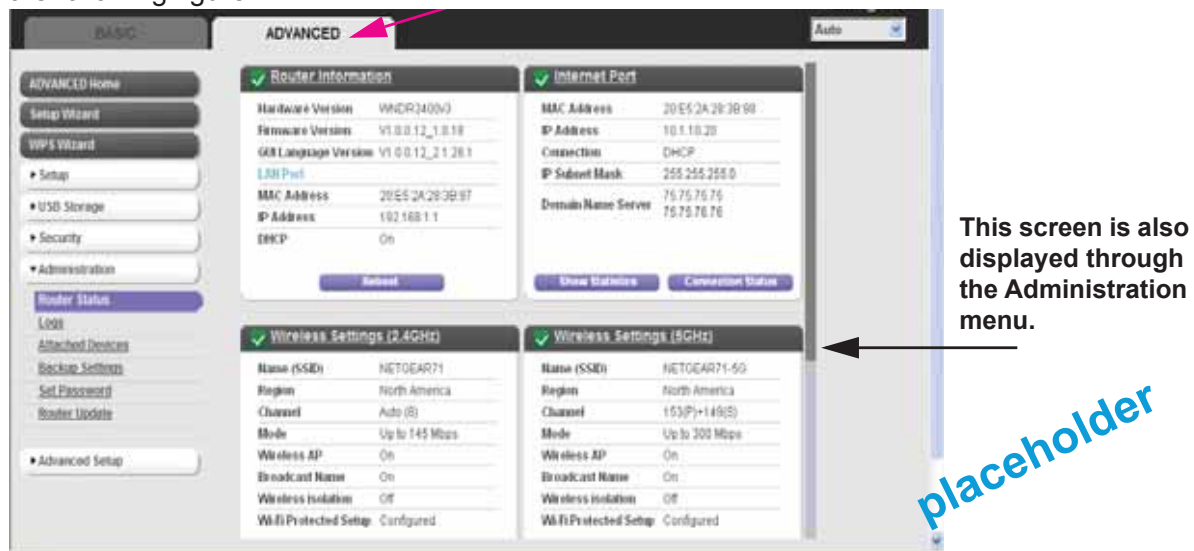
BASIC

ADVANCED

Auto

ADVANCED Home

Setup Wizard

WPS Wizard

▸ Setup

▸ USB Storage

▸ Security

▾ Administration

Router Status

Logs

Attached Devices

Backup Settings

Set Password

Router Update

▸ Advanced Setup

Router Information

| | |
|---|---|
| Hardware Version | WNDR3400v3 |
| Firmware Version | V1.0.0.12_1.0.18 |
| GUI Language Version | V1.0.0.12_2.1.28.1 |
| LAN Port | |
| MAC Address | 20:E5:2A:28:3B:97 |
| IP Address | 192.168.1.1 |
| DHCP | On |

Reboot

Internet Port

| | |
|---|---|
| MAC Address | 20:E5:2A:28:3B:98 |
| IP Address | 10.1.10.20 |
| Connection | DHCP |
| IP Subnet Mask | 255.255.255.0 |
| Domain Name Server | 75.75.75.75 75.75.76.76 |

Show Statistics

Connection Status

Wireless Settings (2.4GHz)

| | |
|---|---|
| Name (SSID) | NETGEAR71 |
| Region | North America |
| Channel | Auto (8) |
| Mode | Up to 145 Mbps |
| Wireless AP | On |
| Broadcast Name | On |
| Wireless isolation | Off |
| Wi-Fi Protected Setup | Configured |

Wireless Settings (5GHz)

| | |
|---|---|
| Name (SSID) | NETGEAR71-5G |
| Region | North America |
| Channel | 153(P)+149(S) |
| Mode | Up to 300 Mbps |
| Wireless AP | On |
| Broadcast Name | On |
| Wireless isolation | Off |
| Wi-Fi Protected Setup | Configured |

This screen is also displayed through the Administration menu.

placeholder